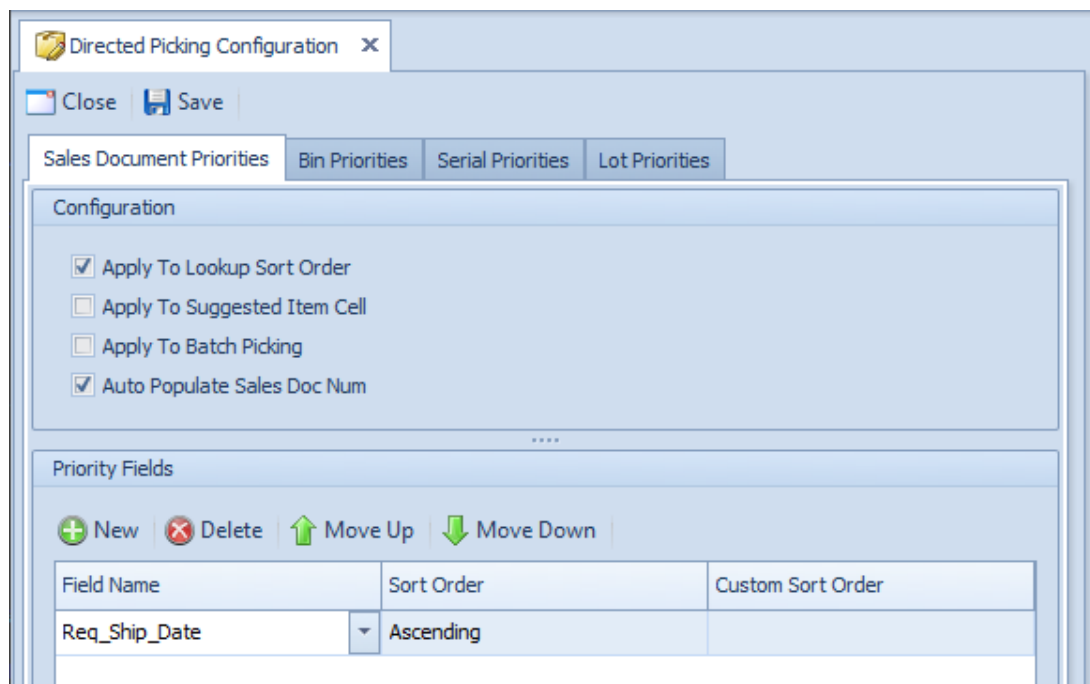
Directed Picking Configuration ✕

Close | Save

Sales Document Priorities | Bin Priorities | Serial Priorities | Lot Priorities

Configuration

☑ Apply To Lookup Sort Order
☐ Apply To Suggested Item Cell
☐ Apply To Batch Picking
☑ Auto Populate Sales Doc Num

Priority Fields

New | Delete | Move Up | Move Down

| Field Name | Sort Order | Custom Sort Order |
|---|---|---|
| Req_Ship_Date | Ascending | |